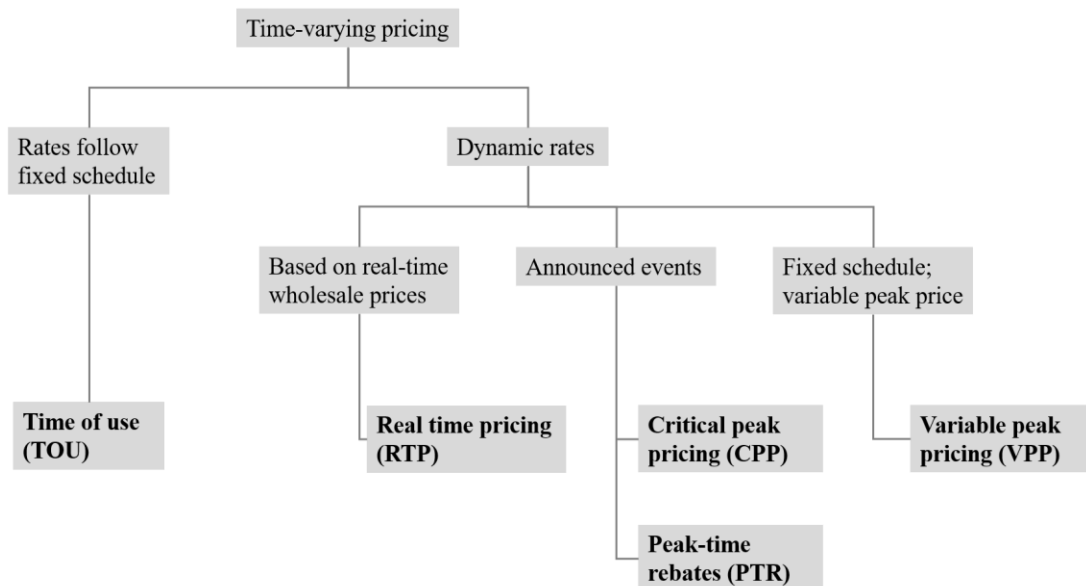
Time-varying pricing

Rates follow fixed schedule

Dynamic rates

Based on real-time wholesale prices

Announced events

Fixed schedule; variable peak price

Time of use (TOU)

Real time pricing (RTP)

Critical peak pricing (CPP)

Variable peak pricing (VPP)

Peak-time rebates (PTR)